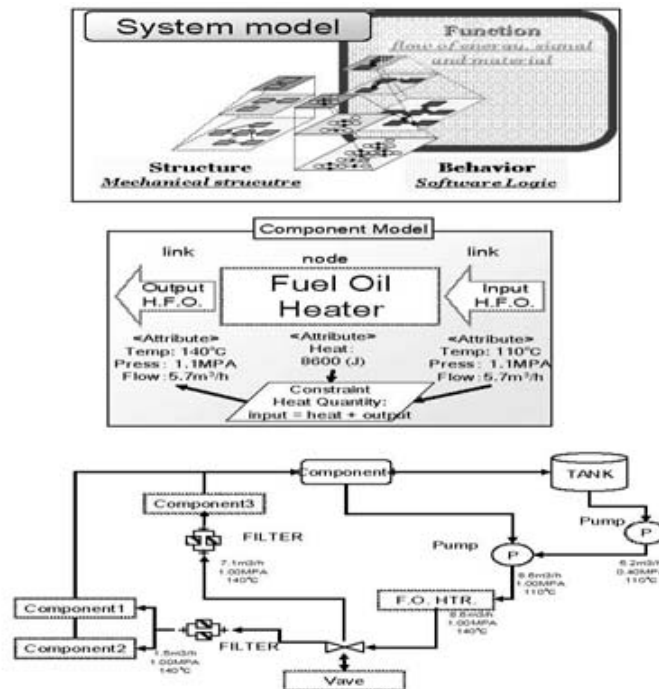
System model

Function
flow of energy, signal and material

Structure
Mechanical strucutre

Behavior
Software Logic

Component Model

link

node

link

Output H.F.O.

Fuel Oil Heater

Input H.F.O.

«Attribute»
Temp: 140°C
Press : 1.1MPA
Flow : 5.7m³/h

«Attribute»
Heat :
8600 (J)

«Attribute»
Temp: 110°C
Press : 1.1MPA
Flow : 5.7m³/h

Constraint
Heat Quantity:
input = heat + output

Component

TANK

Component3

FILTER

Pump

Pump

P

P

7.1m3/h
1.00MPA
140°C

6.2m3/h
0.40MPA
110°C

8.8m3/h
1.00MPA
110°C

Component1

F.O. HTR.

8.8m3/h
1.00MPA
140°C

Component2

FILTER

1.5m3/h
1.00MPA
140°C

Vave